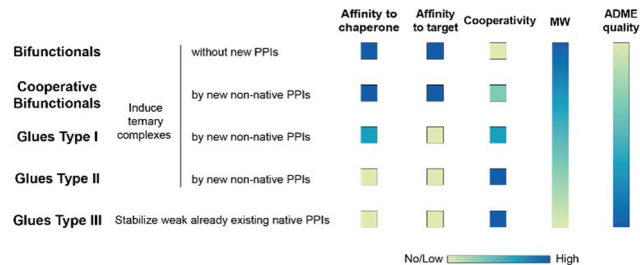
| | | | Affinity to chaperone | Affinity to target | Cooperativity | MW | ADME quality |
|---|---|---|---|---|---|---|---|
| Bifunctionals | | without new PPIs | | | | | |
| Cooperative Bifunctionals | Induce ternary complexes | by new non-native PPIs | | | | | |
| Glues Type I | | by new non-native PPIs | | | | | |
| Glues Type II | | by new non-native PPIs | | | | | |
| Glues Type III | Stabilize weak already existing native PPIs | | | | | | |

No/Low High